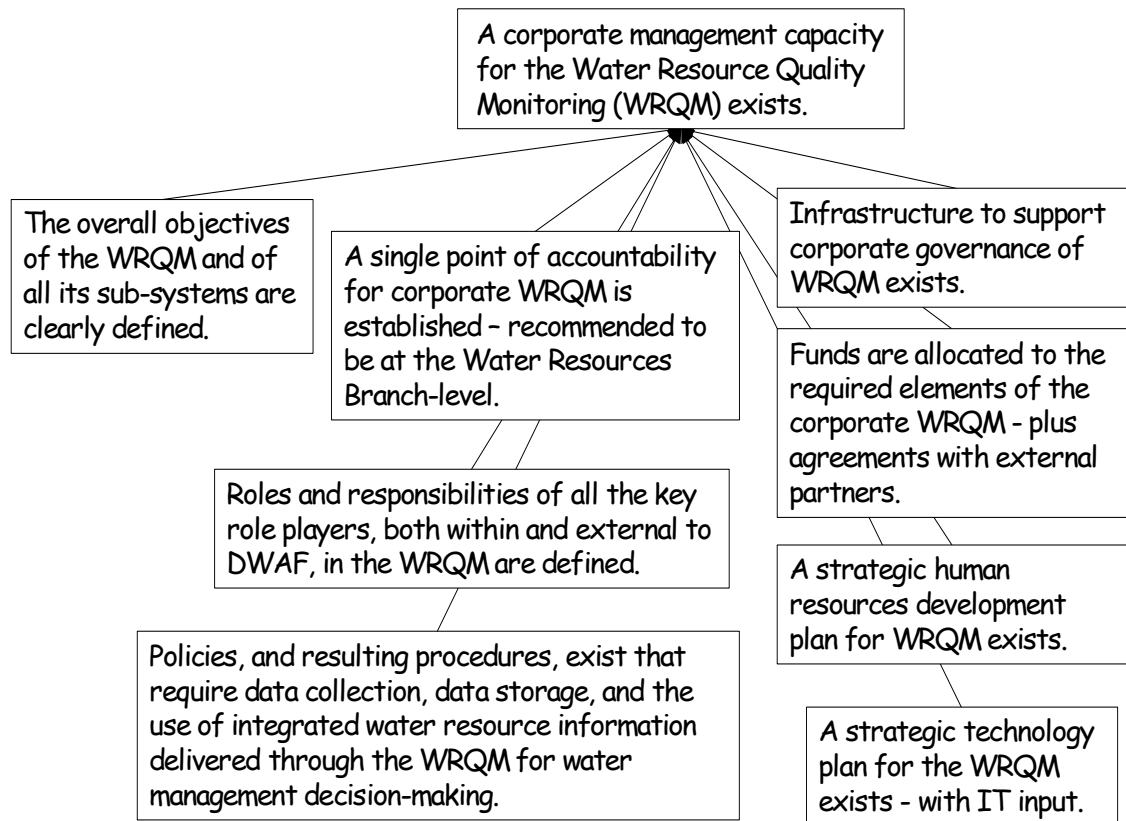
A corporate management capacity for the Water Resource Quality Monitoring (WRQM) exists.

The overall objectives of the WRQM and of all its sub-systems are clearly defined.

A single point of accountability for corporate WRQM is established – recommended to be at the Water Resources Branch-level.

Infrastructure to support corporate governance of WRQM exists.

Funds are allocated to the required elements of the corporate WRQM - plus agreements with external partners.

Roles and responsibilities of all the key role players, both within and external to DWAF, in the WRQM are defined.

A strategic human resources development plan for WRQM exists.

Policies, and resulting procedures, exist that require data collection, data storage, and the use of integrated water resource information delivered through the WRQM for water management decision-making.

A strategic technology plan for the WRQM exists - with IT input.